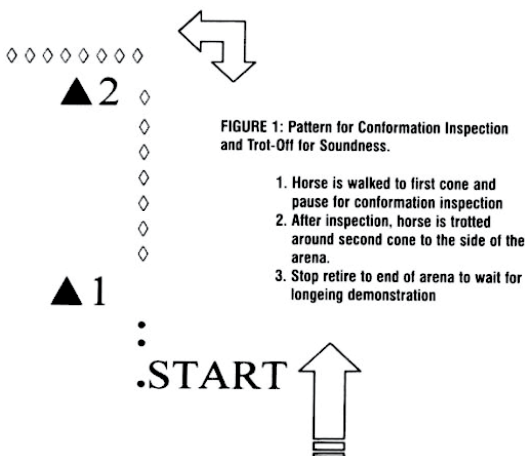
▲2

▲1

.START

FIGURE 1: Pattern for Conformation Inspection and Trot-Off for Soundness.

1. Horse is walked to first cone and pause for conformation inspection
2. After inspection, horse is trotted around second cone to the side of the arena.
3. Stop retire to end of arena to wait for longeing demonstration